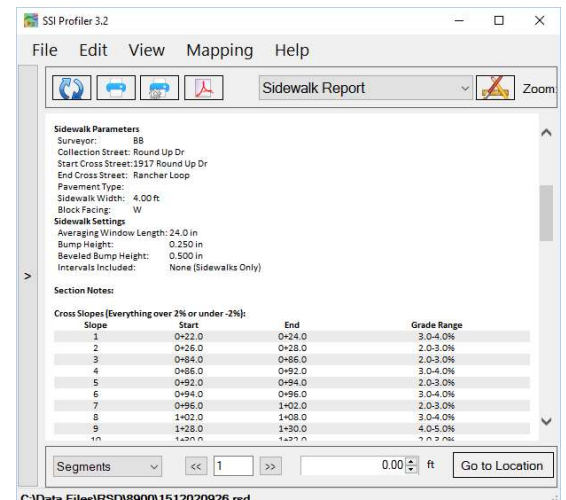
SSI Profiler 3.2

File Edit View Mapping Help

Sidewalk Report

Zoom

Sidewalk Parameters
Surveyor: BB
Collection Street: Round Up Dr
Start Cross Street: 1917 Round Up Dr
End Cross Street: Rancher Loop
Pavement Type:
Sidewalk Width: 4.00 ft
Block Facing: W

Sidewalk Settings
Averaging Window Length: 24.0 in
Bump Height: 0.250 in
Beveled Bump Height: 0.500 in
Intervals Included: None (Sidewalks Only)

Section Notes:

Cross Slopes (Everything over 2% or under -2%):

| Slope | Start | End | Grade Range |
|---|---|---|---|
| 1 | 0+22.0 | 0+24.0 | 3.0-4.0% |
| 2 | 0+26.0 | 0+28.0 | 2.0-3.0% |
| 3 | 0+84.0 | 0+86.0 | 2.0-3.0% |
| 4 | 0+86.0 | 0+92.0 | 3.0-4.0% |
| 5 | 0+92.0 | 0+94.0 | 2.0-3.0% |
| 6 | 0+94.0 | 0+96.0 | 3.0-4.0% |
| 7 | 0+96.0 | 1+02.0 | 2.0-3.0% |
| 8 | 1+02.0 | 1+08.0 | 3.0-4.0% |
| 9 | 1+28.0 | 1+30.0 | 4.0-5.0% |
| 10 | 1+30.0 | 1+32.0 | 2.0-3.0% |

>

Segments << 1 >> 0.00 ft Go to Location

C:\Data Files\RSD\8900\1512020926.rsd